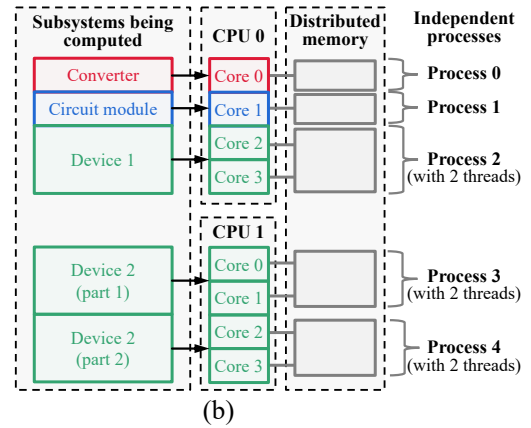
Subsystems being computed

Converter

Circuit module

Device 1

Device 2 (part 1)

Device 2 (part 2)

CPU 0

Core 0

Core 1

Core 2

Core 3

CPU 1

Core 0

Core 1

Core 2

Core 3

Distributed memory

Independent processes

Process 0

Process 1

Process 2 (with 2 threads)

Process 3 (with 2 threads)

Process 4 (with 2 threads)

(b)